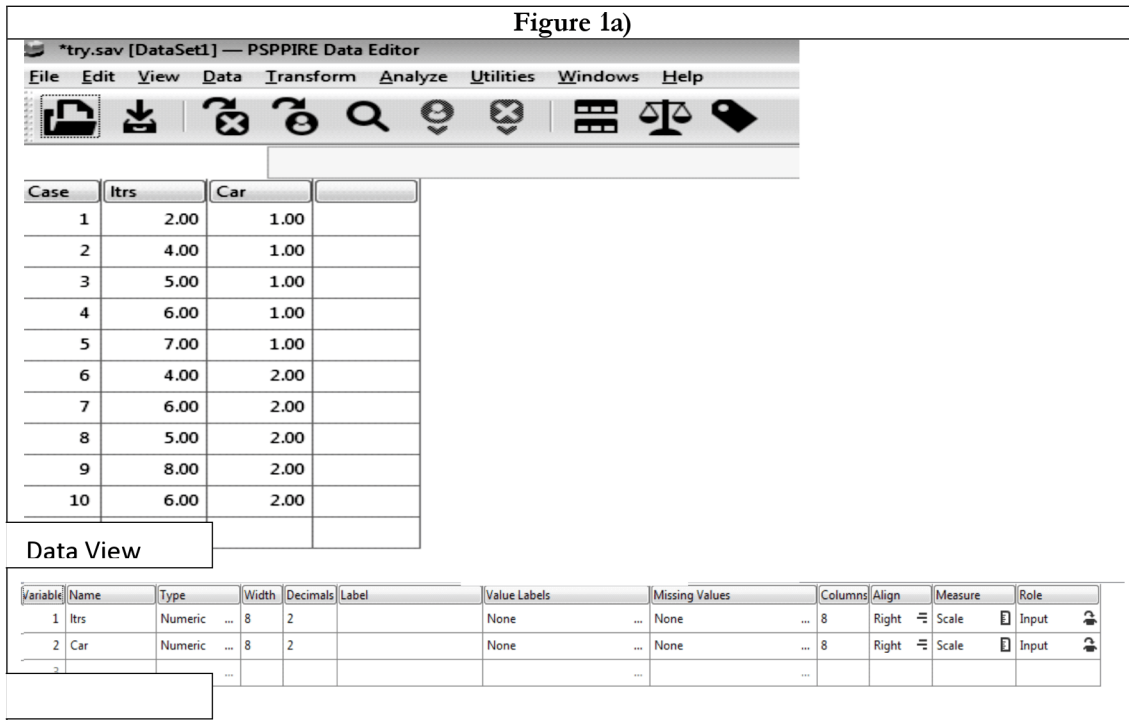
Figure 1a)

*try.sav [DataSet1] — PSPPIRE Data Editor

File Edit View Data Transform Analyze Utilities Windows Help

| Case | ltrs | Car |  |
|---|---|---|---|
| 1 | 2.00 | 1.00 | |
| 2 | 4.00 | 1.00 | |
| 3 | 5.00 | 1.00 | |
| 4 | 6.00 | 1.00 | |
| 5 | 7.00 | 1.00 | |
| 6 | 4.00 | 2.00 | |
| 7 | 6.00 | 2.00 | |
| 8 | 5.00 | 2.00 | |
| 9 | 8.00 | 2.00 | |
| 10 | 6.00 | 2.00 | |

Data View

| Variable | Name | Type | Width | Decimals | Label | Value Labels | Missing Values | Columns | Align | Measure | Role |
|---|---|---|---|---|---|---|---|---|---|---|---|
| 1 | ltrs | Numeric ... | 8 | 2 | | None ... | None ... | 8 | Right | Scale | Input |
| 2 | Car | Numeric ... | 8 | 2 | | None ... | None ... | 8 | Right | Scale | Input |
| 3 | | ... | | | | ... | ... | | | | |